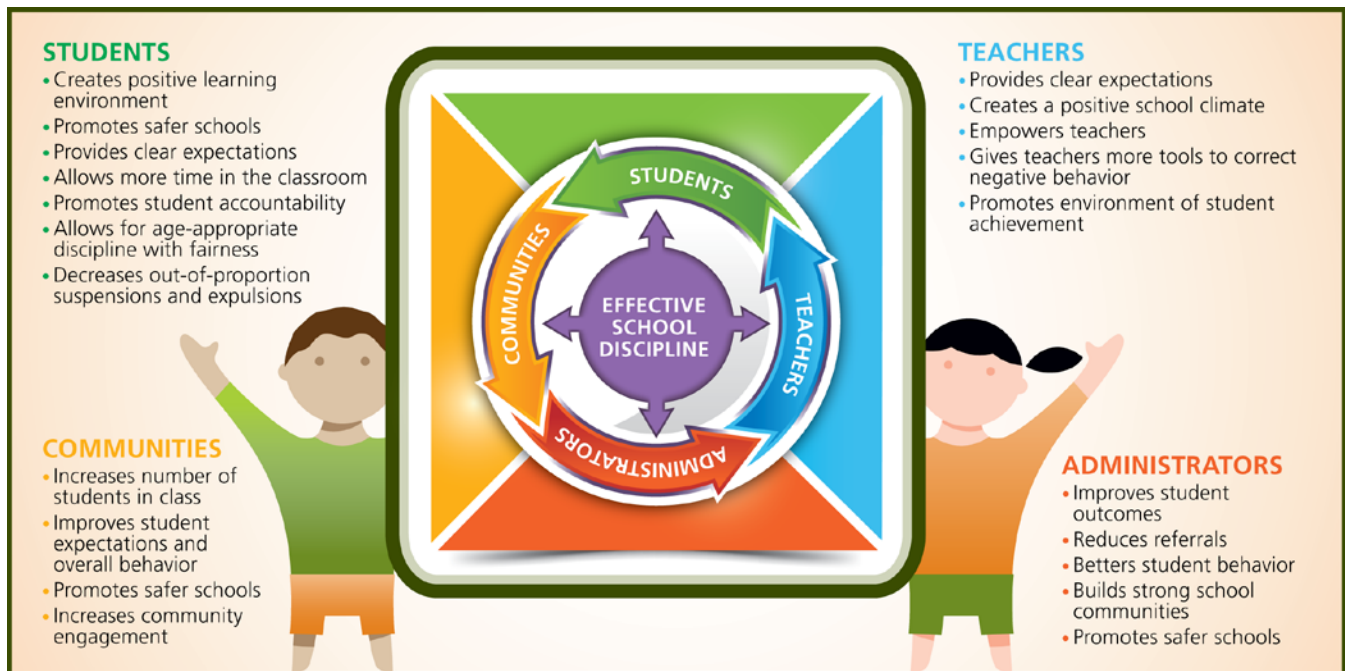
STUDENTS
• Creates positive learning environment
• Promotes safer schools
• Provides clear expectations
• Allows more time in the classroom
• Promotes student accountability
• Allows for age-appropriate discipline with fairness
• Decreases out-of-proportion suspensions and expulsions

TEACHERS
• Provides clear expectations
• Creates a positive school climate
• Empowers teachers
• Gives teachers more tools to correct negative behavior
• Promotes environment of student achievement

STUDENTS

COMMUNITIES

EFFECTIVE SCHOOL DISCIPLINE

TEACHERS

ADMINISTRATORS

COMMUNITIES
• Increases number of students in class
• Improves student expectations and overall behavior
• Promotes safer schools
• Increases community engagement

ADMINISTRATORS
• Improves student outcomes
• Reduces referrals
• Betters student behavior
• Builds strong school communities
• Promotes safer schools